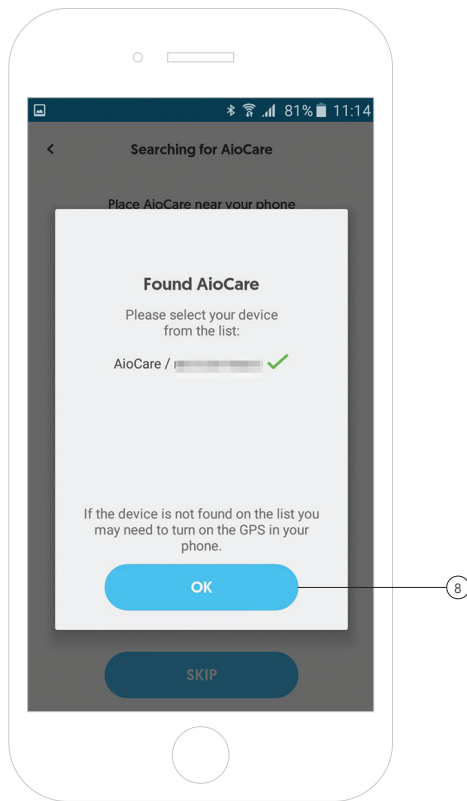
81% 11:14

<

Searching for AioCare

Place AioCare near your phone

Found AioCare

Please select your device from the list:

AioCare / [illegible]

If the device is not found on the list you may need to turn on the GPS in your phone.

OK

8

SKIP